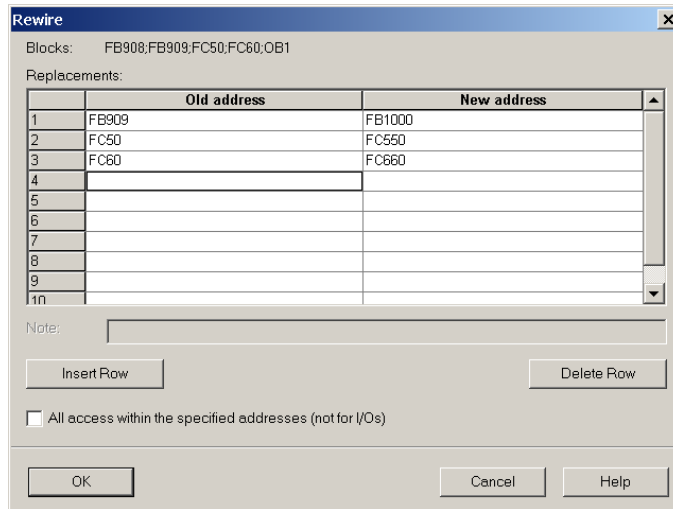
Rewire

Blocks: FB908;FB909;FC50;FC60;OB1

Replacements:

| | Old address | New address |
|---|---|---|
| 1 | FB909 | FB1000 |
| 2 | FC50 | FC550 |
| 3 | FC60 | FC660 |
| 4 | | |
| 5 | | |
| 6 | | |
| 7 | | |
| 8 | | |
| 9 | | |
| 10 | | |

Note:

Insert Row

Delete Row

All access within the specified addresses (not for I/Os)

OK

Cancel

Help